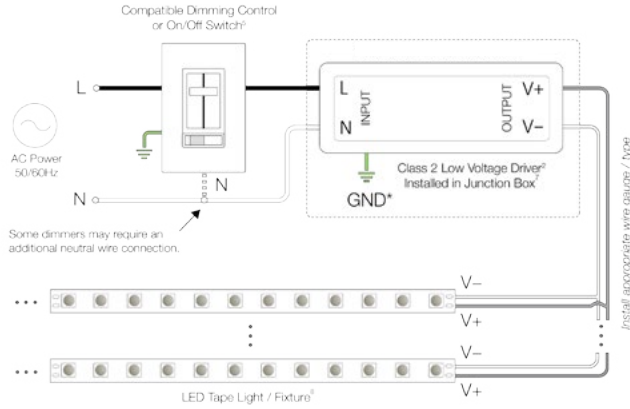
Compatible Dimming Control or On/Off Switch⁵

L

AC Power 50/60Hz

N

N

Some dimmers may require an additional neutral wire connection.

L
N
INPUT

OUTPUT
V+
V−

GND*

Class 2 Low Voltage Driver² Installed in Junction Box⁷

Install appropriate wire gauge / type

V−
V+
V−
V+

LED Tape Light / Fixture⁶